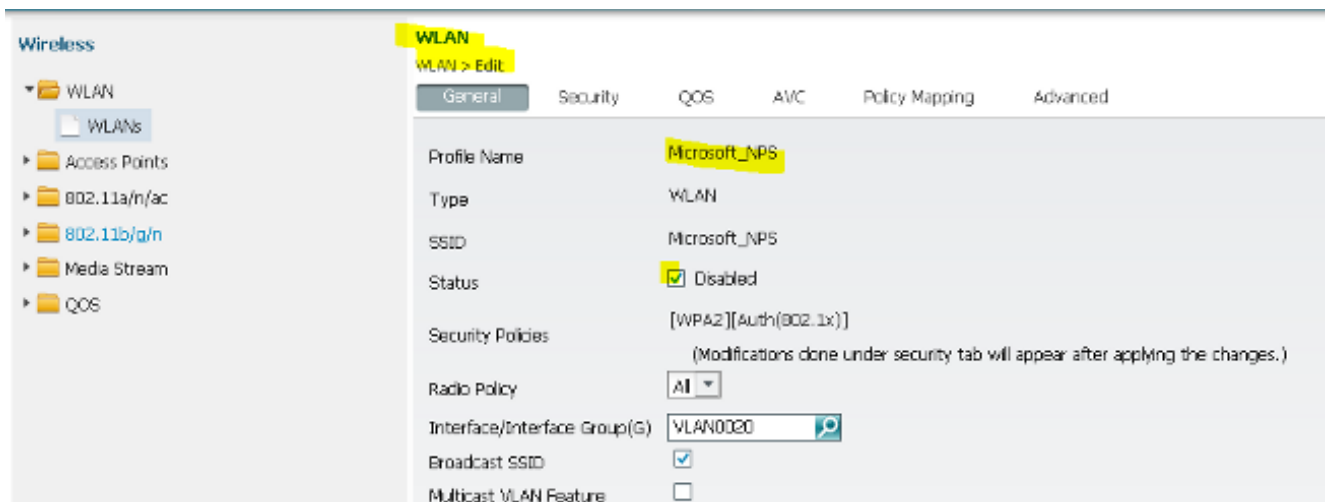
Wireless

WLAN
WLANs
Access Points
802.11a/n/ac
802.11b/g/n
Media Stream
QOS

WLAN
WLAN > Edit

General | Security | QOS | AVC | Policy Mapping | Advanced

Profile Name Microsoft_NPS
Type WLAN
SSID Microsoft_NPS
Status Disabled
Security Policies [WPA2][Auth(802.1x)]
(Modifications done under security tab will appear after applying the changes.)
Radio Policy All
Interface/Interface Group(G) VLAN0020
Broadcast SSID
Multicast VLAN Feature